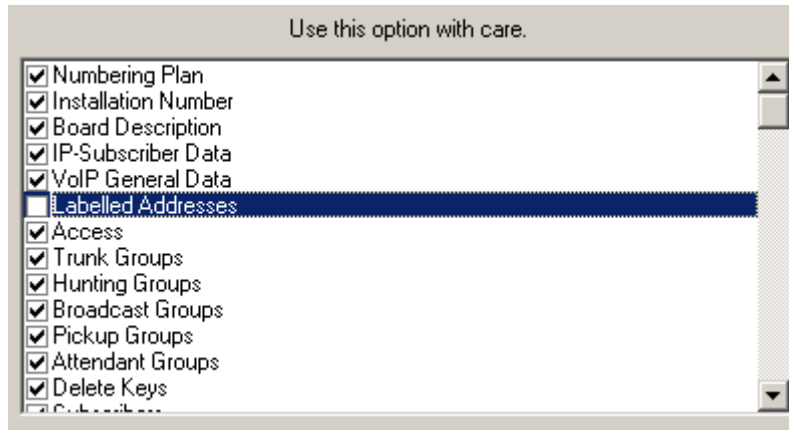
Use this option with care.

☑ Numbering Plan
☑ Installation Number
☑ Board Description
☑ IP-Subscriber Data
☑ VoIP General Data
☐ Labelled Addresses
☑ Access
☑ Trunk Groups
☑ Hunting Groups
☑ Broadcast Groups
☑ Pickup Groups
☑ Attendant Groups
☑ Delete Keys
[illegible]